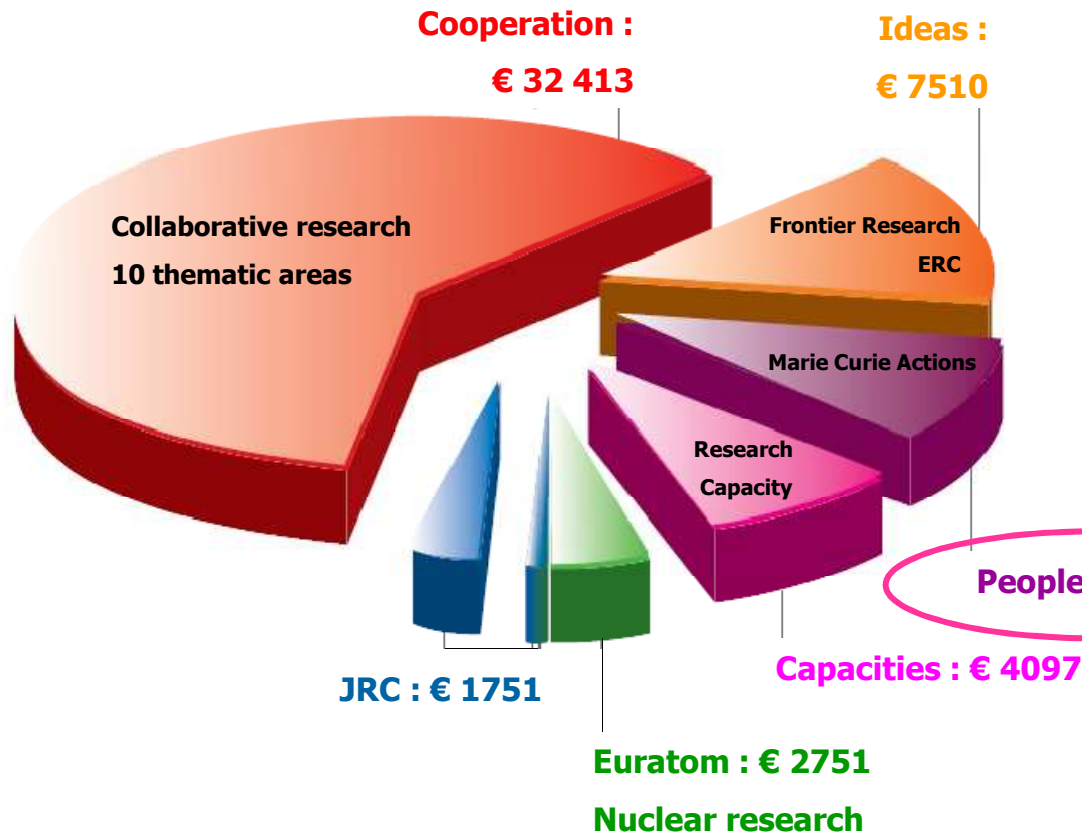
Cooperation :

€ 32 413

Ideas :

€ 7510

Collaborative research

10 thematic areas

Frontier Research

ERC

Marie Curie Actions

Research

Capacity

People

Capacities : € 4097

JRC : € 1751

Euratom : € 2751

Nuclear research